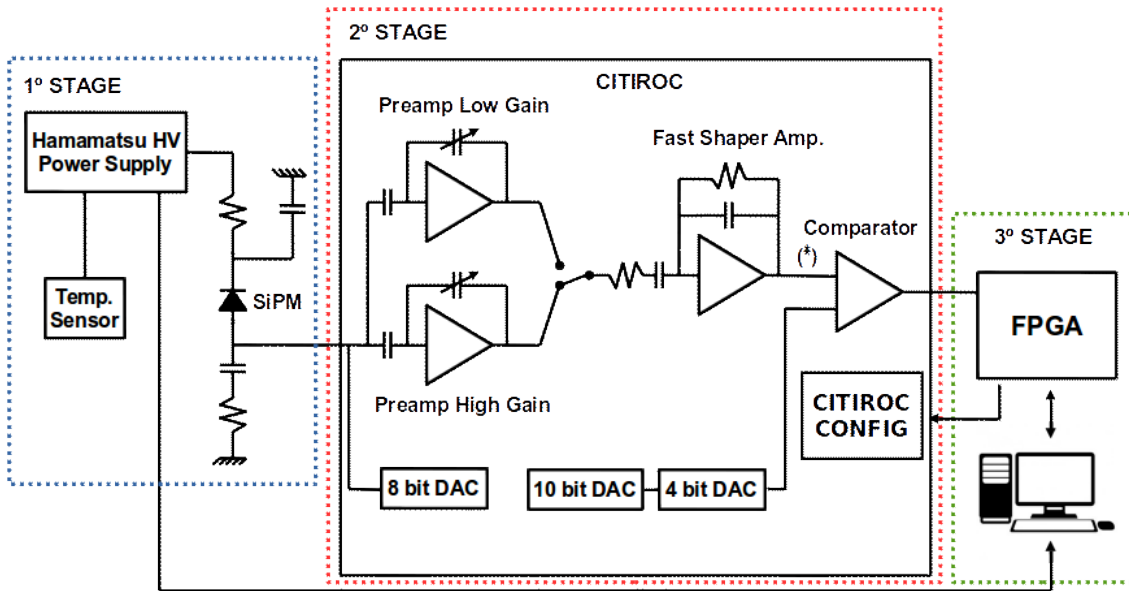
1º STAGE

Hamamatsu HV Power Supply

Temp. Sensor

SiPM

2º STAGE

CITIROC

Preamp Low Gain

Preamp High Gain

Fast Shaper Amp.

Comparator

(*)

8 bit DAC

10 bit DAC

4 bit DAC

CITIROC CONFIG

3º STAGE

FPGA